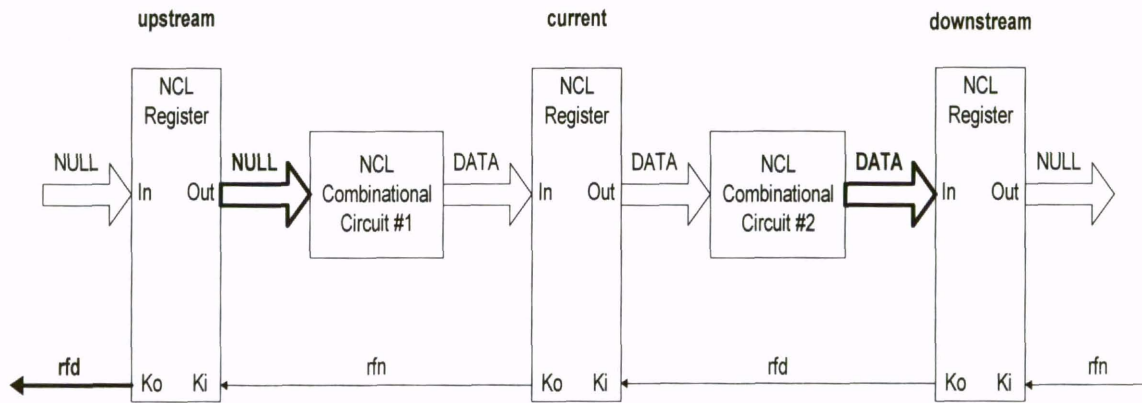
upstream

current

downstream

NCL Register

NULL

In

Out

NULL

NCL Combinational Circuit #1

DATA

NCL Register

In

Out

DATA

NCL Combinational Circuit #2

DATA

NCL Register

In

Out

NULL

rfd

Ko

Ki

rfn

Ko

Ki

rfd

Ko

Ki

rfn